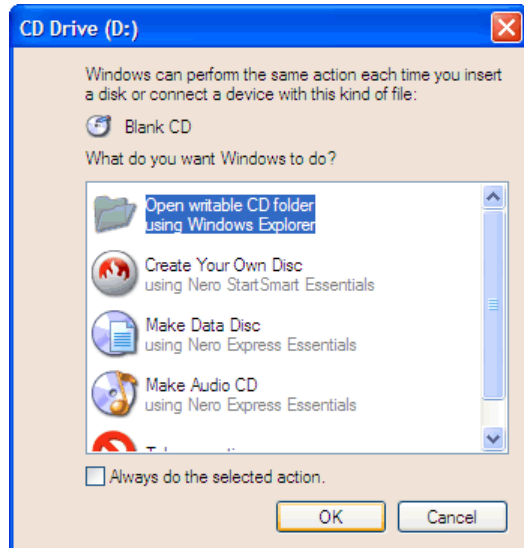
CD Drive (D:)

Windows can perform the same action each time you insert a disk or connect a device with this kind of file:

Blank CD

What do you want Windows to do?

Open writable CD folder
using Windows Explorer

Create Your Own Disc
using Nero StartSmart Essentials

Make Data Disc
using Nero Express Essentials

Make Audio CD
using Nero Express Essentials

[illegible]

Always do the selected action.

OK

Cancel